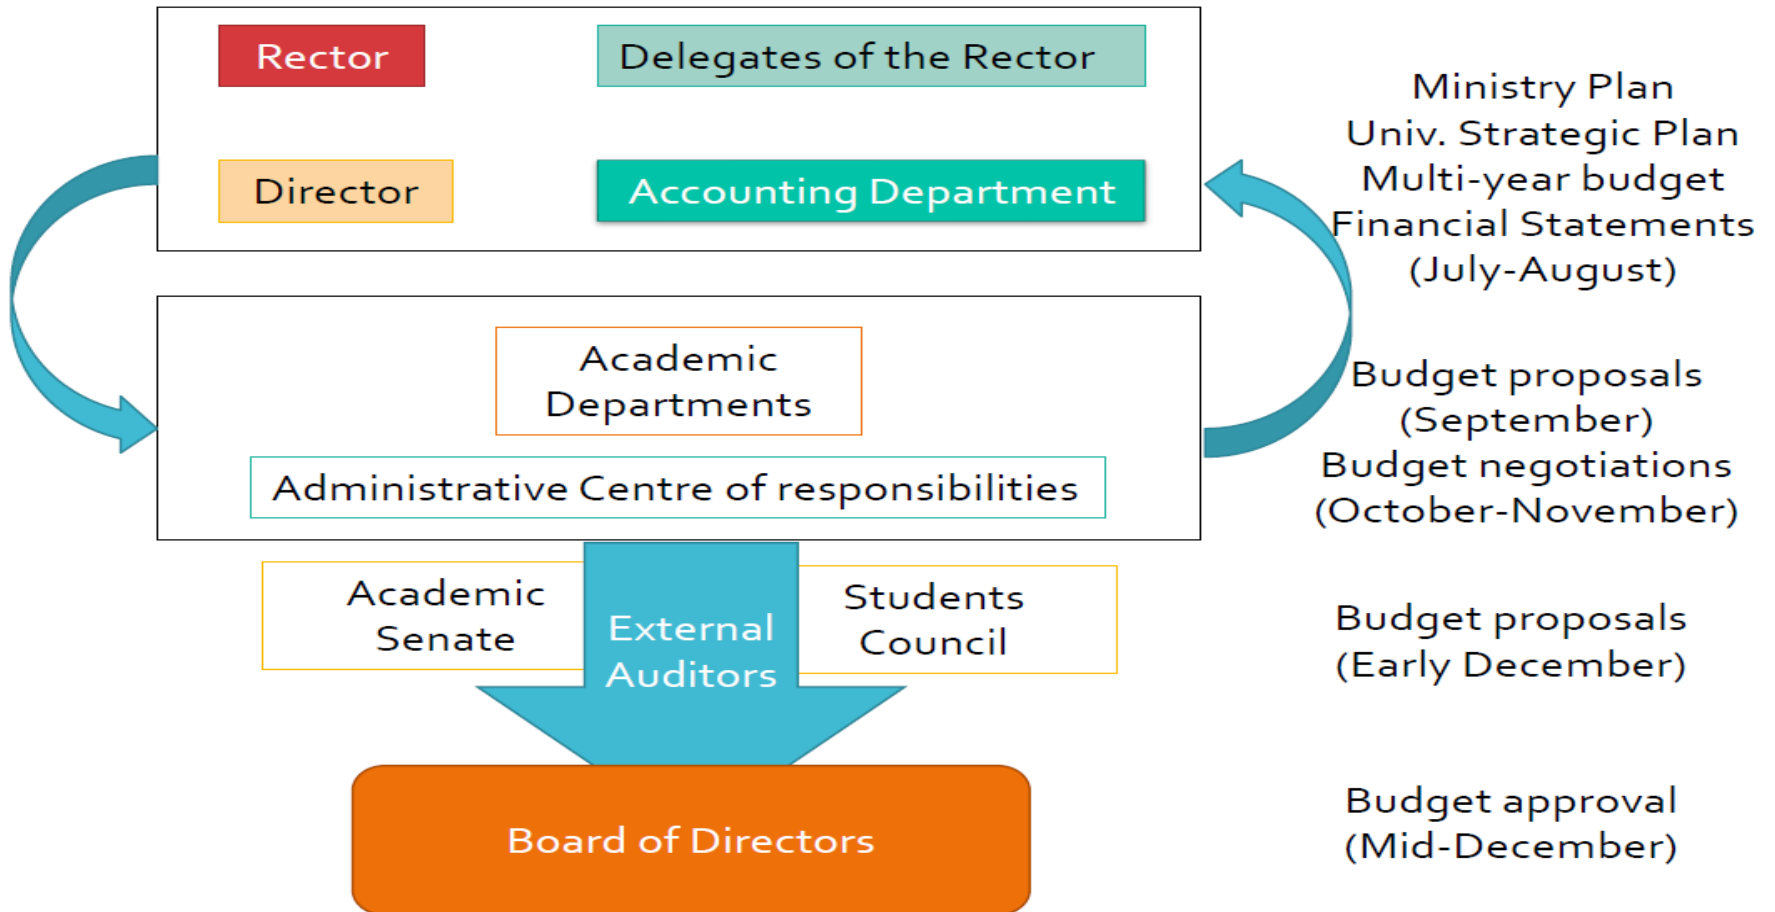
Rector

Delegates of the Rector

Director

Accounting Department

Ministry Plan
Univ. Strategic Plan
Multi-year budget
Financial Statements
(July-August)

Academic Departments

Administrative Centre of responsibilities

Budget proposals
(September)
Budget negotiations
(October-November)

Academic Senate

External Auditors

Students Council

Budget proposals
(Early December)

Board of Directors

Budget approval
(Mid-December)